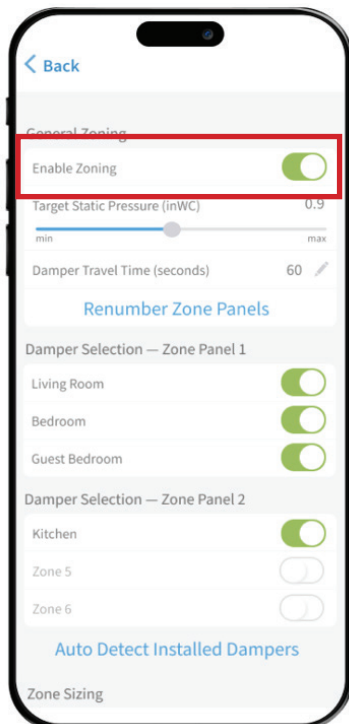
< Back

General Zoning

Enable Zoning

Target Static Pressure (inWC) 0.9

min max

Damper Travel Time (seconds) 60

Renumber Zone Panels

Damper Selection — Zone Panel 1

Living Room

Bedroom

Guest Bedroom

Damper Selection — Zone Panel 2

Kitchen

Zone 5

Zone 6

Auto Detect Installed Dampers

Zone Sizing